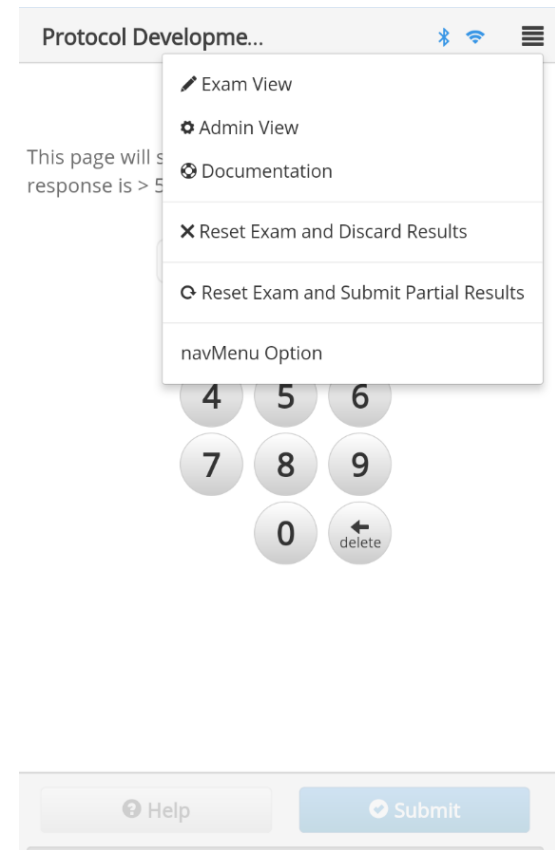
Protocol Developme...

Exam View

Admin View

Documentation

Reset Exam and Discard Results

Reset Exam and Submit Partial Results

navMenu Option

This page will s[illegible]
response is > 5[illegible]

4 5 6
7 8 9
0 delete

Help

Submit